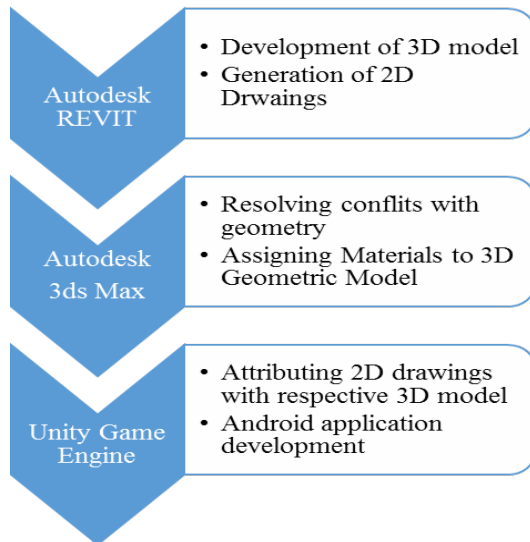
Autodesk REVIT

• Development of 3D model
• Generation of 2D Drwaings

Autodesk 3ds Max

• Resolving conflits with geometry
• Assigning Materials to 3D Geometric Model

Unity Game Engine

• Attributing 2D drawings with respective 3D model
• Android application development